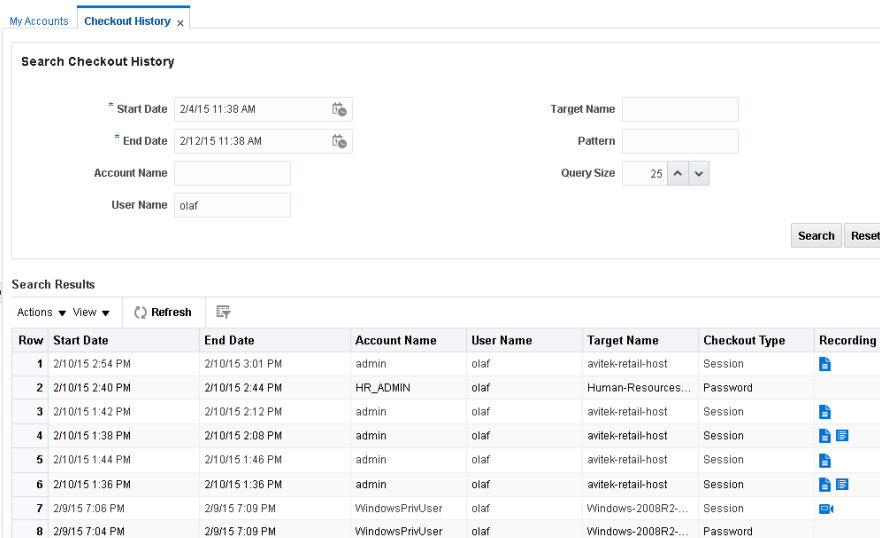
My Accounts | Checkout History ×

Search Checkout History

* Start Date 2/4/15 11:38 AM

* End Date 2/12/15 11:38 AM

Account Name

User Name olaf

Target Name

Pattern

Query Size 25

Search Reset

Search Results

Actions ▼ View ▼ Refresh

| Row | Start Date | End Date | Account Name | User Name | Target Name | Checkout Type | Recording |
|---|---|---|---|---|---|---|---|
| 1 | 2/10/15 2:54 PM | 2/10/15 3:01 PM | admin | olaf | avitek-retail-host | Session | |
| 2 | 2/10/15 2:40 PM | 2/10/15 2:44 PM | HR_ADMIN | olaf | Human-Resources... | Password | |
| 3 | 2/10/15 1:42 PM | 2/10/15 2:12 PM | admin | olaf | avitek-retail-host | Session | |
| 4 | 2/10/15 1:38 PM | 2/10/15 2:08 PM | admin | olaf | avitek-retail-host | Session | |
| 5 | 2/10/15 1:44 PM | 2/10/15 1:46 PM | admin | olaf | avitek-retail-host | Session | |
| 6 | 2/10/15 1:36 PM | 2/10/15 1:36 PM | admin | olaf | avitek-retail-host | Session | |
| 7 | 2/9/15 7:06 PM | 2/9/15 7:09 PM | WindowsPrivUser | olaf | Windows-2008R2-... | Session | |
| 8 | 2/9/15 7:04 PM | 2/9/15 7:09 PM | WindowsPrivUser | olaf | Windows-2008R2-... | Password | |